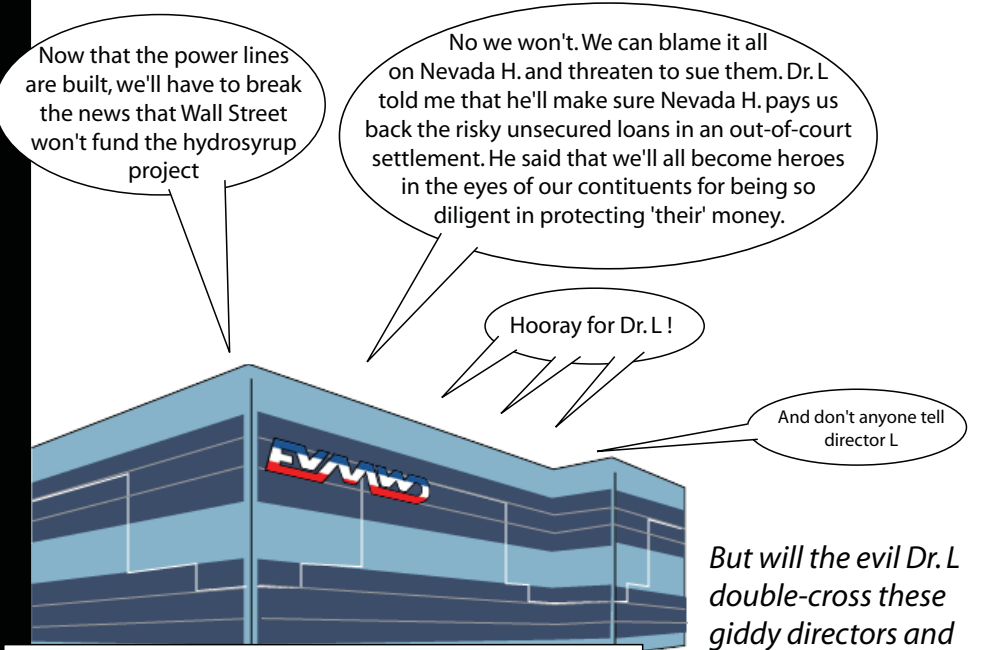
Now that the power lines are built, we'll have to break the news that Wall Street won't fund the hydrosyrup project

No we won't. We can blame it all on Nevada H. and threaten to sue them. Dr. L told me that he'll make sure Nevada H. pays us back the risky unsecured loans in an out-of-court settlement. He said that we'll all become heroes in the eyes of our contituents for being so diligent in protecting 'their' money.

Hooray for Dr. L !

And don't anyone tell director L

EVMWD

But will the evil Dr. L double-cross these giddy directors and